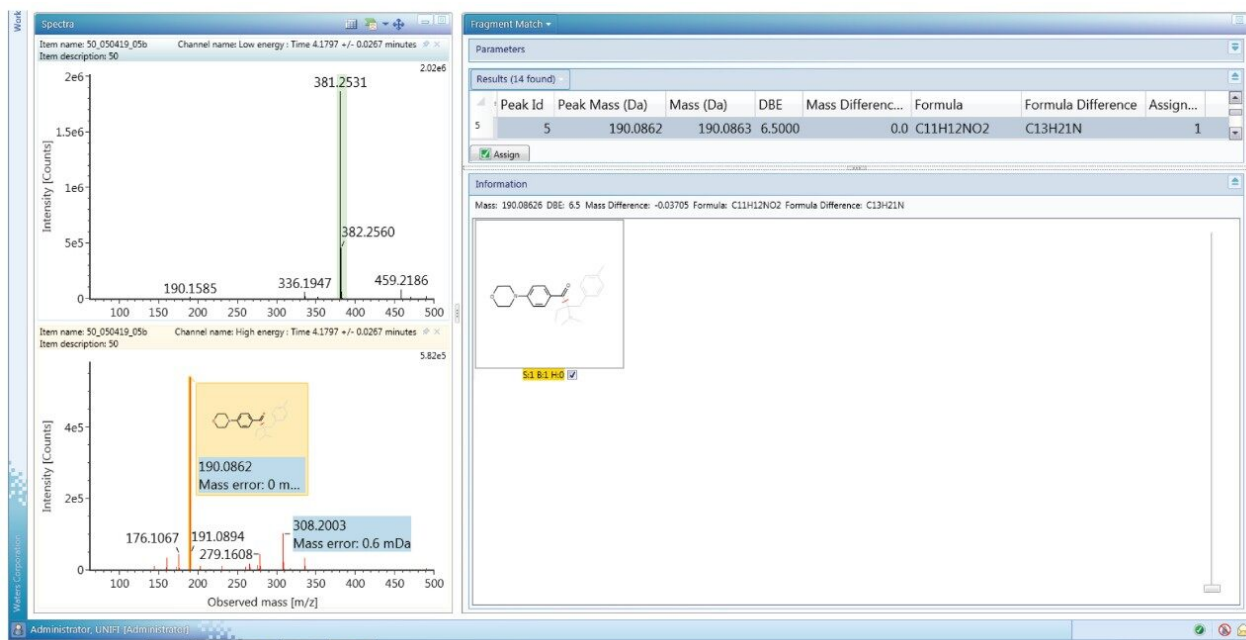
Work

Spectra

Item name: 50_050419_05b Channel name: Low energy : Time 4.1797 +/- 0.0267 minutes
Item description: 50

2.02e6

2e6
1.5e6
1e6
5e5
0

Intensity [Counts]

381.2531
382.2560
190.1585
336.1947
459.2186

100 150 200 250 300 350 400 450 500

Item name: 50_050419_05b Channel name: High energy : Time 4.1797 +/- 0.0267 minutes
Item description: 50

5.82e5

4e5
2e5
0

Intensity [Counts]

190.0862
Mass error: 0 m...

176.1067
191.0894
279.1608
308.2003
Mass error: 0.6 mDa

100 150 200 250 300 350 400 450 500

Observed mass [m/z]

Fragment Match

Parameters

Results (14 found)

| | Peak Id | Peak Mass (Da) | Mass (Da) | DBE | Mass Differenc... | Formula | Formula Difference | Assign... |
|---|---|---|---|---|---|---|---|---|
| 5 | 5 | 190.0862 | 190.0863 | 6.5000 | 0.0 | C11H12NO2 | C13H21N | 1 |

Assign

Information

Mass: 190.08626 DBE: 6.5 Mass Difference: -0.03705 Formula: C11H12NO2 Formula Difference: C13H21N

S:1 B:1 H:0

Waters Corporation

Administrator, UNIFI (Administrator)